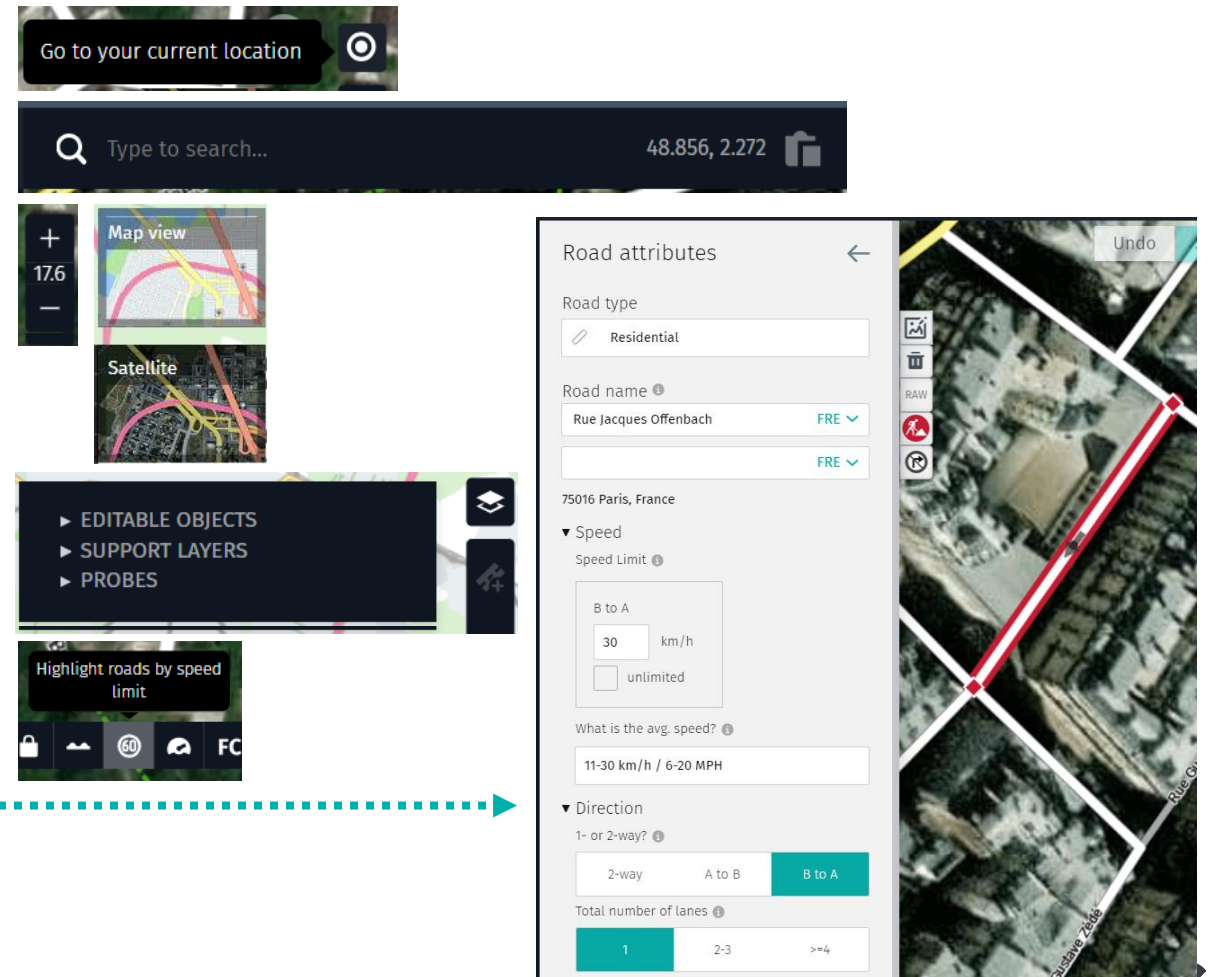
Go to your current location

Type to search...

48.856, 2.272

+
17.6
—

Map view

Satellite

▸ EDITABLE OBJECTS
▸ SUPPORT LAYERS
▸ PROBES

Highlight roads by speed limit

60

FC

Road attributes

Road type

Residential

Road name

Rue Jacques Offenbach

FRE

FRE

75016 Paris, France

▾ Speed

Speed Limit

B to A

30

km/h

unlimited

What is the avg. speed?

11-30 km/h / 6-20 MPH

▾ Direction

1- or 2-way?

| 2-way | A to B | B to A |
|---|---|---|

Total number of lanes

| 1 | 2-3 | >=4 |
|---|---|---|

Undo

RAW

Rue Gustave Zédé

Rue G